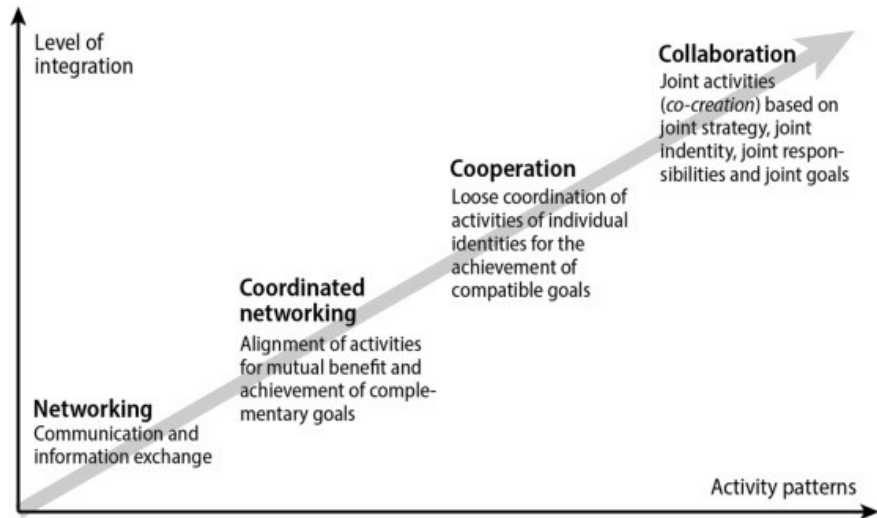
Level of integration

Collaboration
Joint activities (*co-creation*) based on joint strategy, joint indentity, joint responsibilities and joint goals

Cooperation
Loose coordination of activities of individual identities for the achievement of compatible goals

Coordinated networking
Alignment of activities for mutual benefit and achievement of complementary goals

Networking
Communication and information exchange

Activity patterns